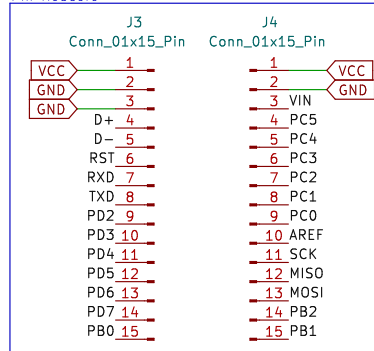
J3
Conn_01x15_Pin

VCC 1
GND 2
GND 3
D+ 4
D- 5
RST 6
RXD 7
TXD 8
PD2 9
PD3 10
PD4 11
PD5 12
PD6 13
PD7 14
PB0 15

J4
Conn_01x15_Pin

1 VCC
2 GND
3 VIN
4 PC5
5 PC4
6 PC3
7 PC2
8 PC1
9 PC0
10 AREF
11 SCK
12 MISO
13 MOSI
14 PB2
15 PB1